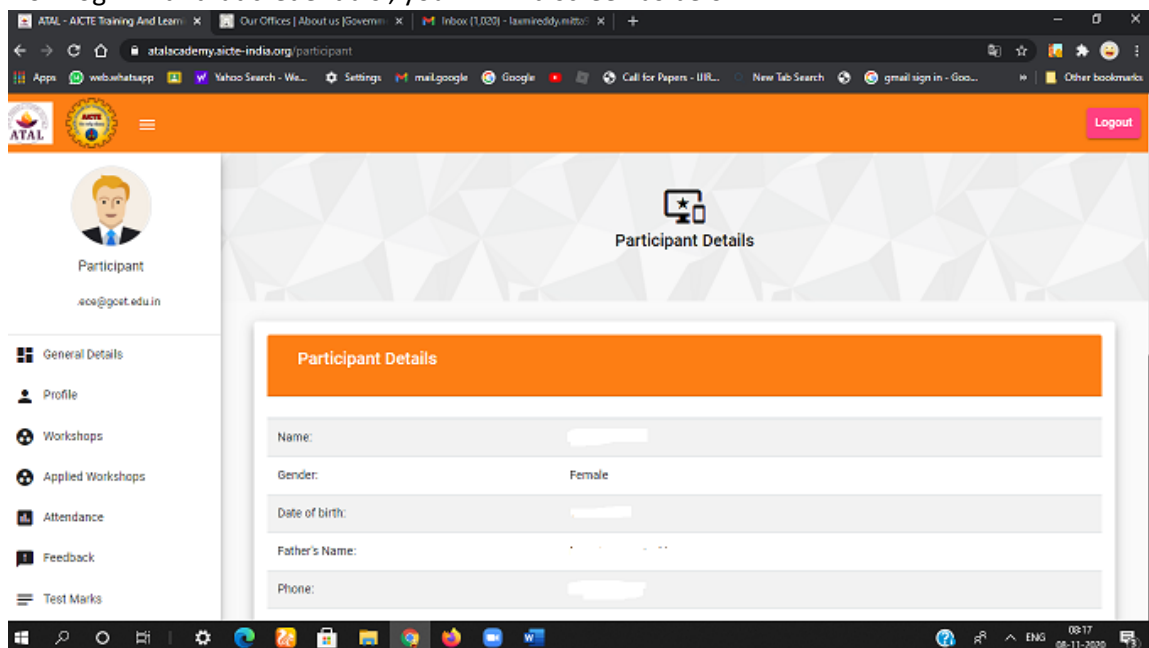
ATAL - AICTE Training And Learn ×
Our Offices | About us |Governm ×
Inbox (1,020) - laxmireddy.mitta ×
+
atalacademy.aicte-india.org/participant
Apps web.whatsapp Yahoo Search - We... Settings mail.google Google Call for Papers - IJIR... New Tab Search gmail sign in - Goo... Other bookmarks

ATAL
Logout

Participant
.ece@gcet.edu.in

General Details
Profile
Workshops
Applied Workshops
Attendance
Feedback
Test Marks

Participant Details

Participant Details

| | |
|---|---|
| Name: | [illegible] |
| Gender: | Female |
| Date of birth: | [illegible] |
| Father's Name: | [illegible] |
| Phone: | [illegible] |

ENG 08:17 08-11-2020